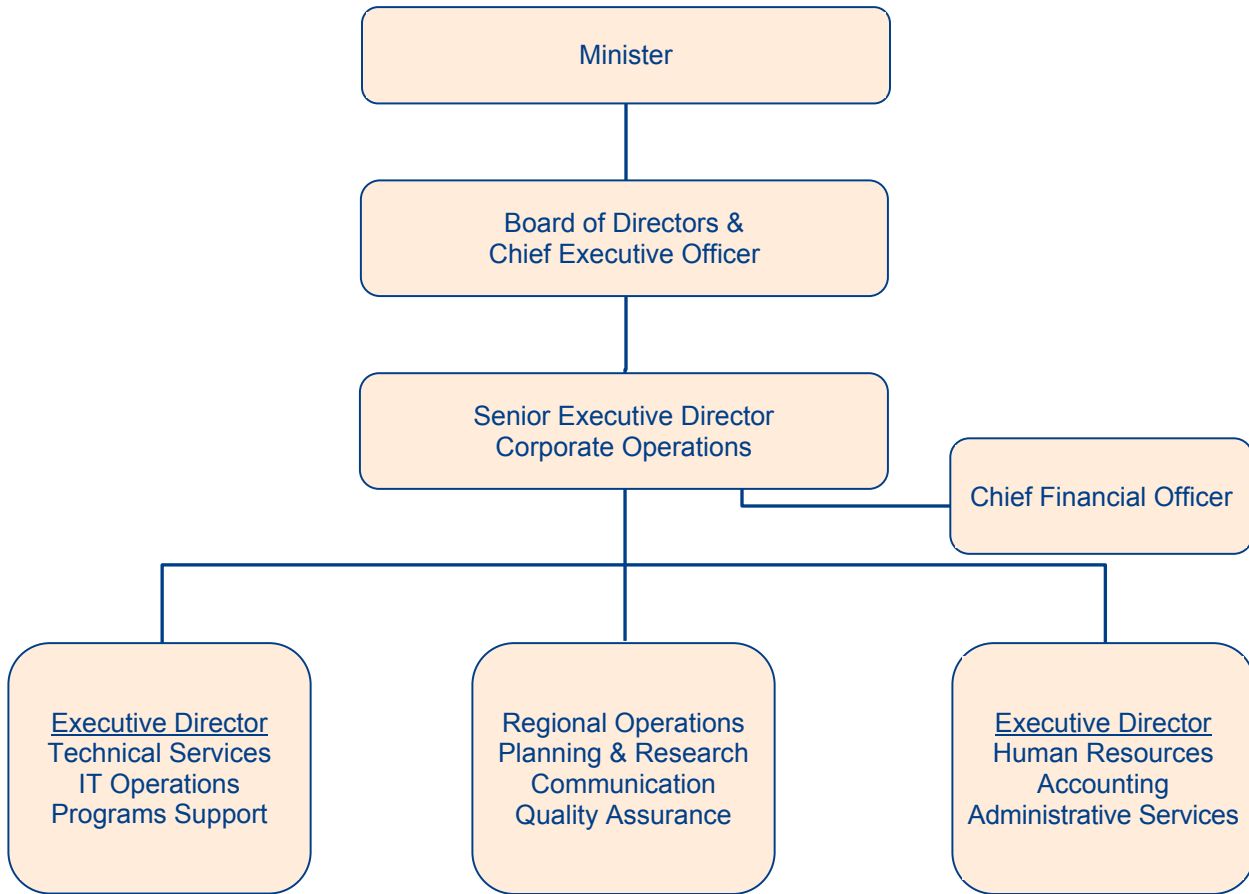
Minister

Board of Directors &
Chief Executive Officer

Senior Executive Director
Corporate Operations

Chief Financial Officer

Executive Director
Technical Services
IT Operations
Programs Support

Regional Operations
Planning & Research
Communication
Quality Assurance

Executive Director
Human Resources
Accounting
Administrative Services